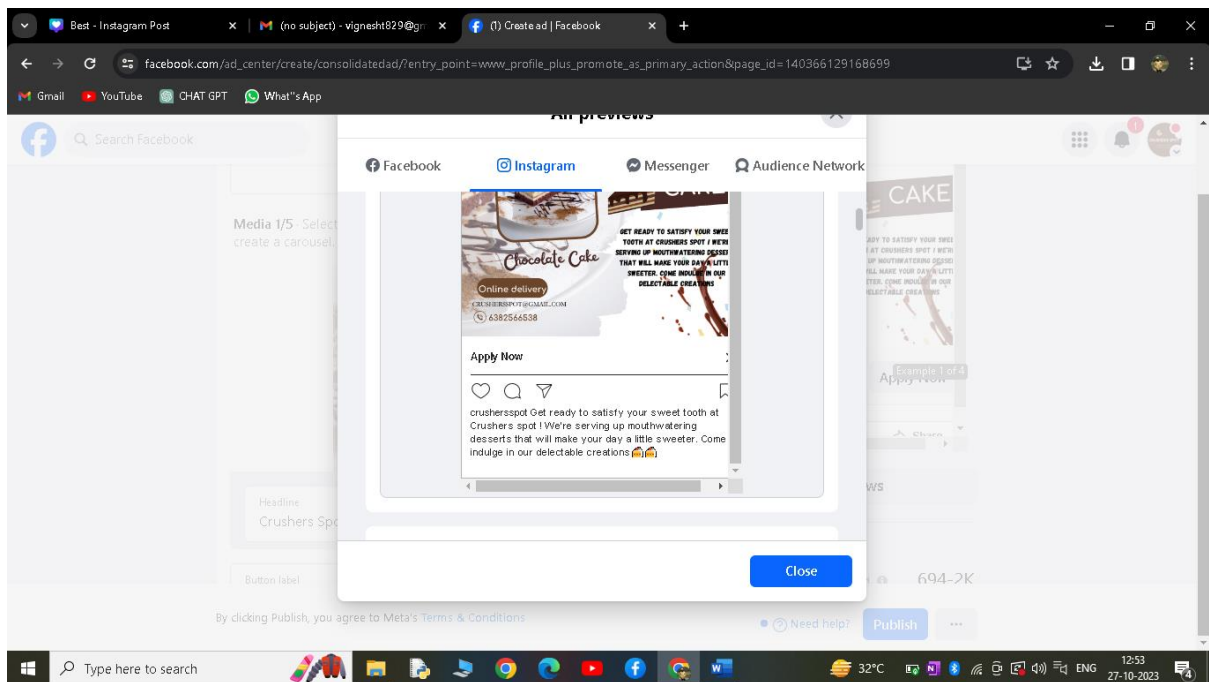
Best - Instagram Post
(no subject) - vignesht829@gm
(1) Create ad | Facebook
facebook.com/ad_center/create/consolidatedad/?entry_point=www_profile_plus_promote_as_primary_action&page_id=140366129168699
Gmail YouTube CHAT GPT What"s App
Search Facebook
All previews
Facebook Instagram Messenger Audience Network
Media 1/5 · Select create a carousel.
Chocolate Cake
Online delivery
CRUSHERSSPOT@GMAIL.COM
6382566538
GET READY TO SATISFY YOUR SWEE TOOTH AT CRUSHERS SPOT ! WE'R SERVING UP MOUTHWATERING DESSE THAT WILL MAKE YOUR DAY A LITTL SWEETER. COME INDULGE IN OUR DELECTABLE CREATIONS
Apply Now
crushersspot Get ready to satisfy your sweet tooth at Crushers spot ! We're serving up mouthwatering desserts that will make your day a little sweeter. Come indulge in our delectable creations
CAKE
Example 1 of 4
Apply Now
Headline
Crushers Spo
Button label
694-2K
Close
By clicking Publish, you agree to Meta's Terms & Conditions
Need help?
Publish
Type here to search
32°C
ENG
12:53
27-10-2023